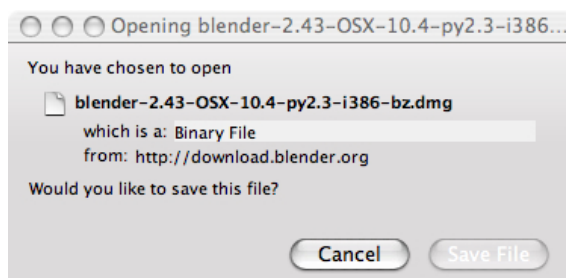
Opening blender-2.43-OSX-10.4-py2.3-i386...

You have chosen to open

blender-2.43-OSX-10.4-py2.3-i386-bz.dmg

which is a: Binary File

from: http://download.blender.org

Would you like to save this file?

Cancel

Save File